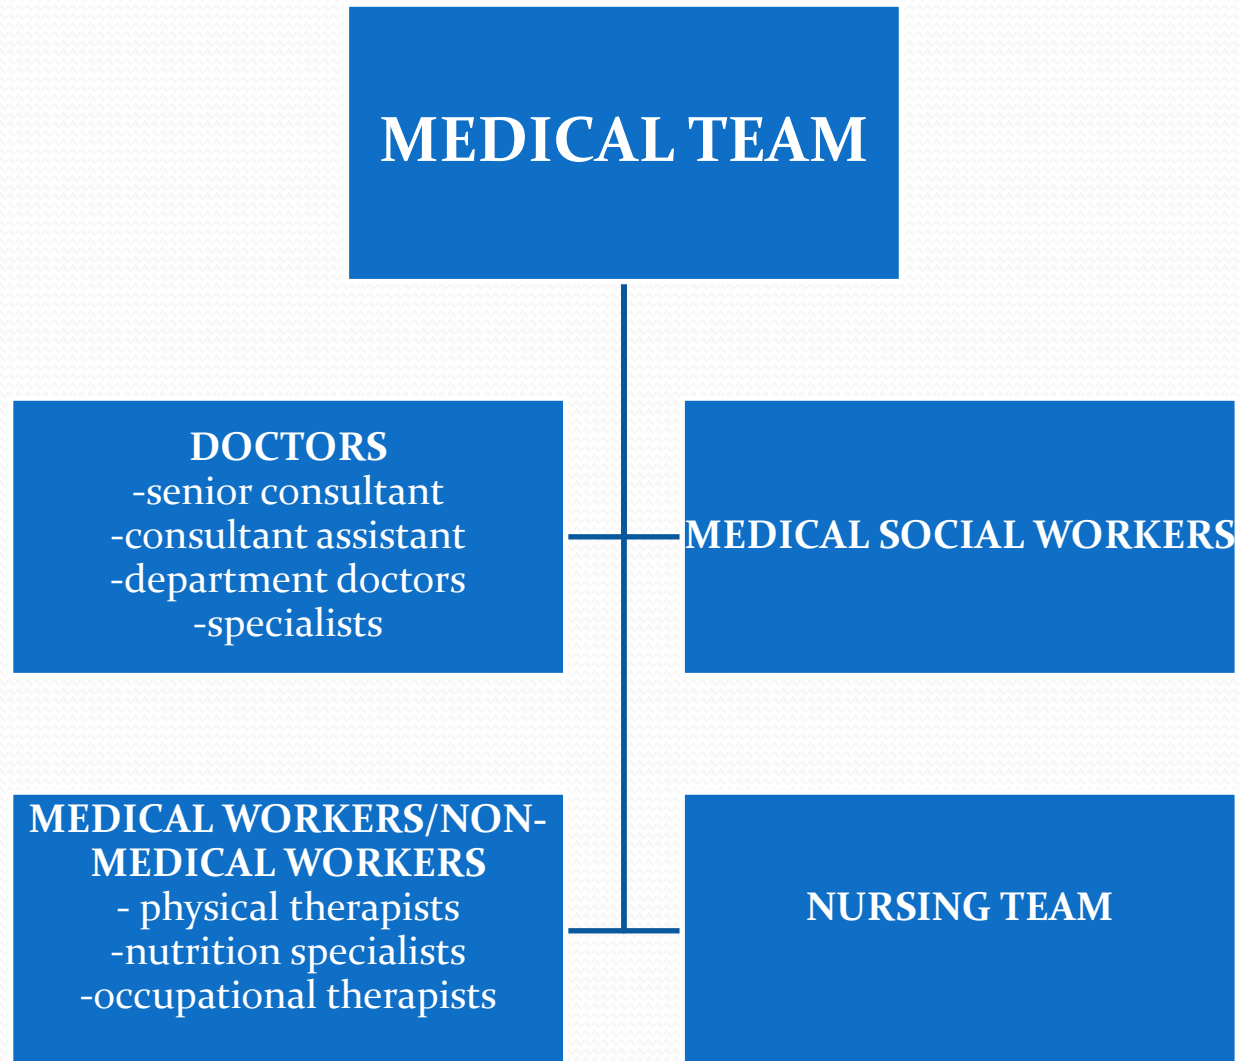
MEDICAL TEAM

DOCTORS
-senior consultant
-consultant assistant
-department doctors
-specialists

MEDICAL SOCIAL WORKERS

MEDICAL WORKERS/NON-MEDICAL WORKERS
- physical therapists
-nutrition specialists
-occupational therapists

NURSING TEAM